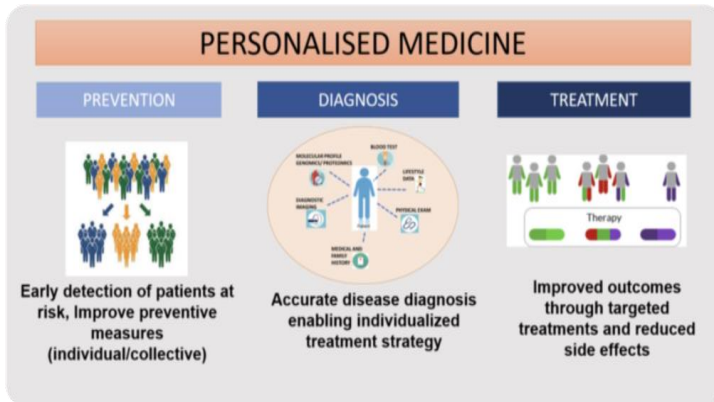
PERSONALISED MEDICINE

PREVENTION

DIAGNOSIS

TREATMENT

MOLECULAR PROFILE GENOMICS/ PROTEOMICS

BLOOD TEST

LIFESTYLE DATA

DIAGNOSTIC IMAGING

PHYSICAL EXAM

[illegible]

MEDICAL AND FAMILY HISTORY

Therapy

Early detection of patients at risk, Improve preventive measures (individual/collective)

Accurate disease diagnosis enabling individualized treatment strategy

Improved outcomes through targeted treatments and reduced side effects